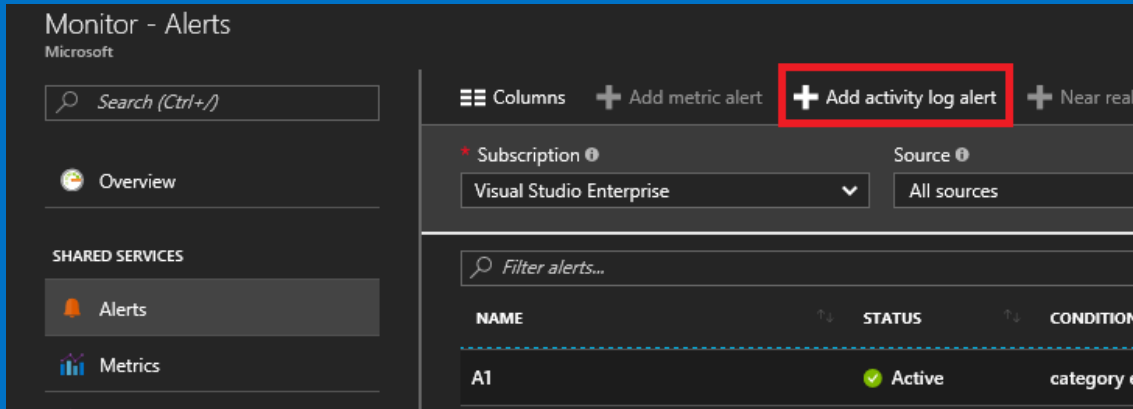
Monitor - Alerts
Microsoft

Search (Ctrl+/)

Overview

SHARED SERVICES

Alerts

Metrics

Columns
Add metric alert
Add activity log alert
Near real

* Subscription
Visual Studio Enterprise

Source
All sources

Filter alerts...

| NAME | STATUS | CONDITION |
|---|---|---|
| A1 | Active | category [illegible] |